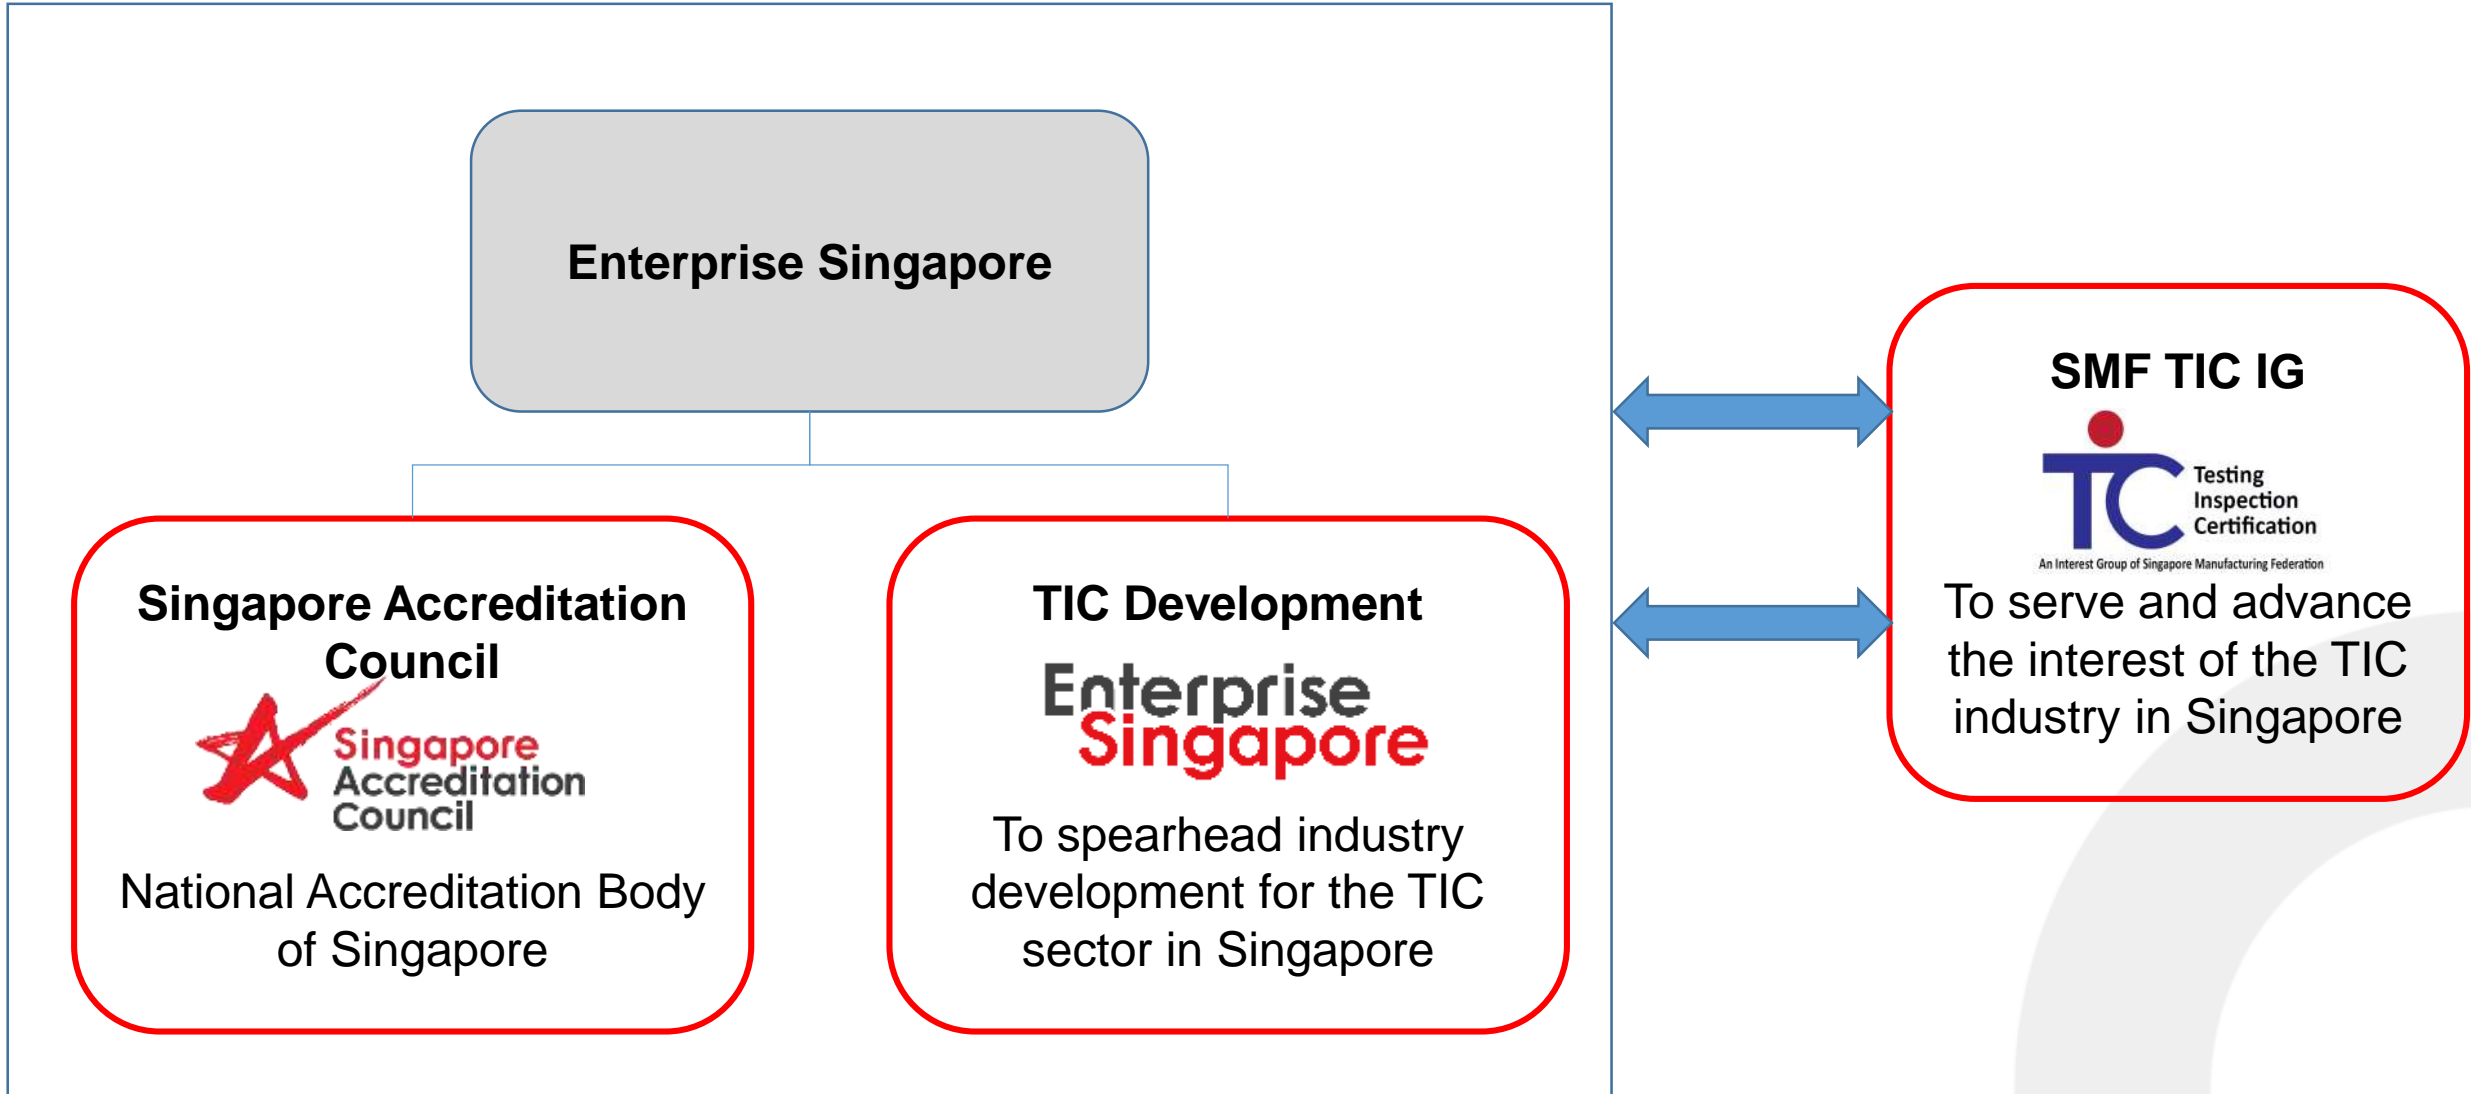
Enterprise Singapore

Singapore Accreditation Council

Singapore Accreditation Council

National Accreditation Body of Singapore

TIC Development

Enterprise Singapore

To spearhead industry development for the TIC sector in Singapore

SMF TIC IG

TIC Testing Inspection Certification

An Interest Group of Singapore Manufacturing Federation

To serve and advance the interest of the TIC industry in Singapore